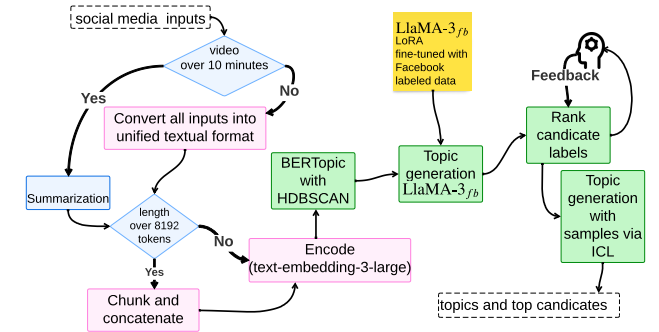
social media inputs

video over 10 minutes

Yes

No

Convert all inputs into unified textual format

Summarization

length over 8192 tokens

No

Yes

Chunk and concatenate

Encode (text-embedding-3-large)

BERTopic with HDBSCAN

LlaMA-$3_{fb}$
LoRA fine-tuned with Facebook labeled data

Topic generation LlaMA-$3_{fb}$

Feedback

Rank candicate labels

Topic generation with samples via ICL

topics and top candicates